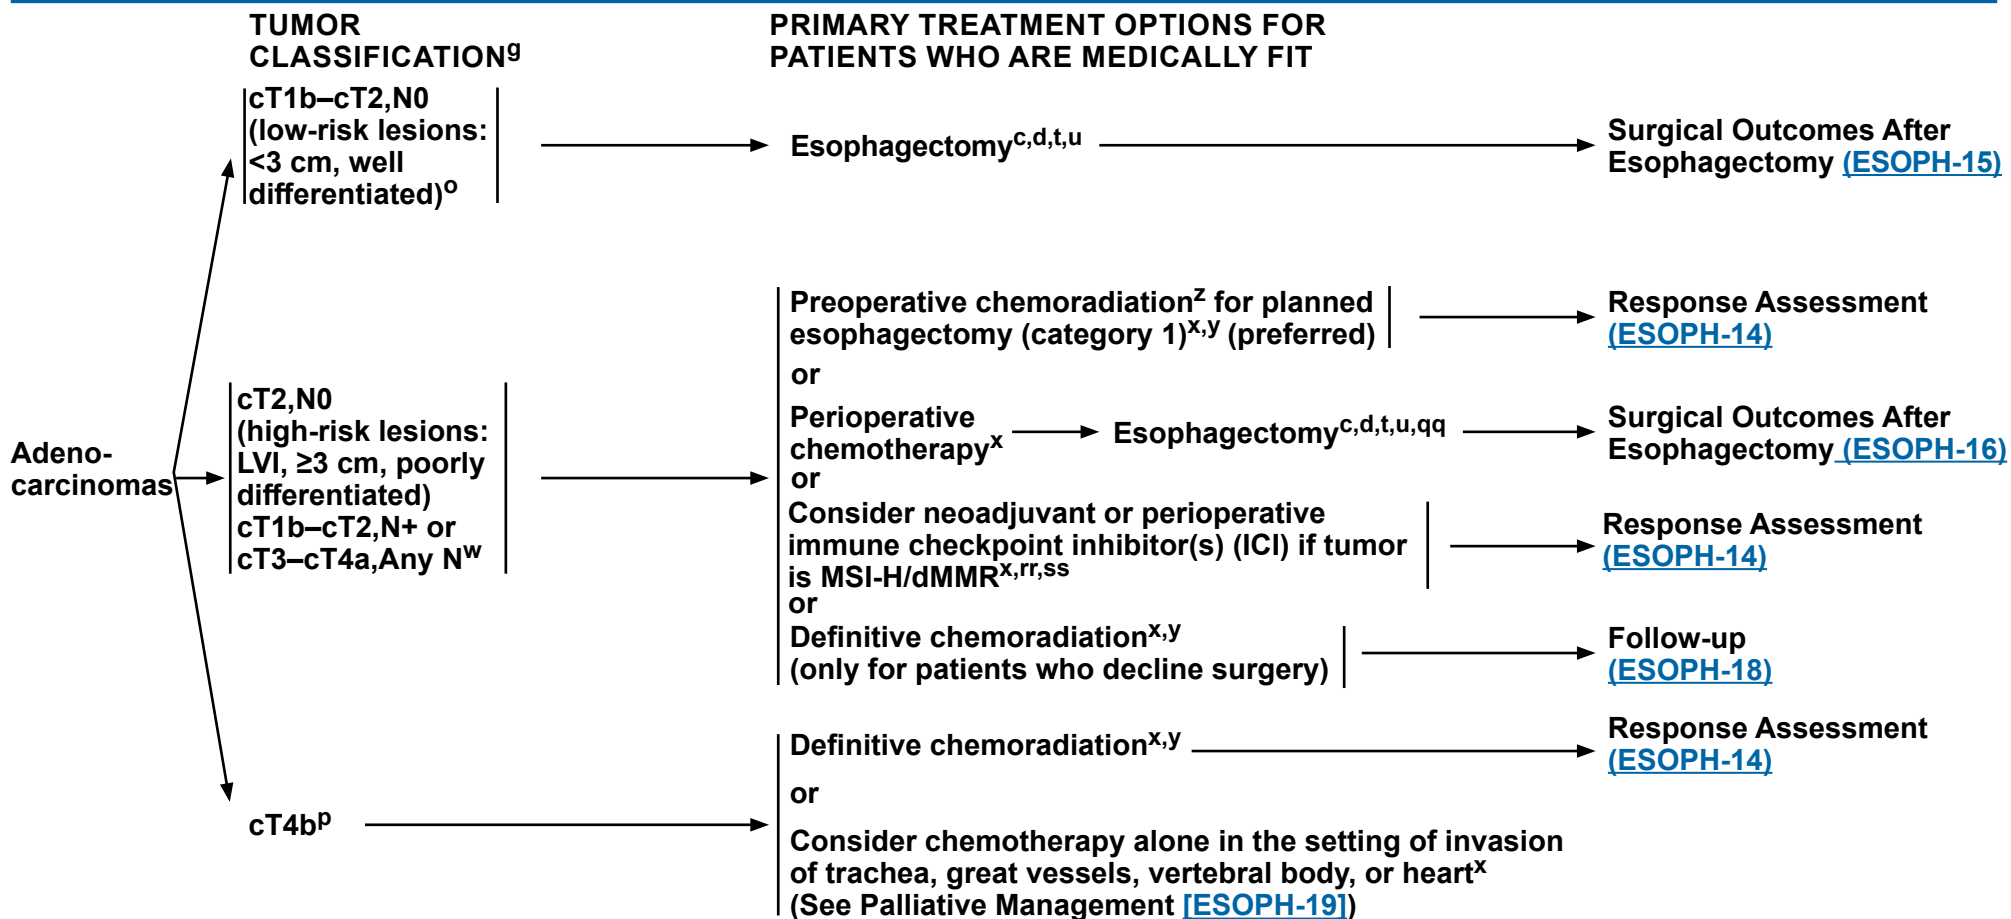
TUMOR CLASSIFICATION$^{g}$

PRIMARY TREATMENT OPTIONS FOR PATIENTS WHO ARE MEDICALLY FIT

Adenocarcinomas

cT1b–cT2,N0 (low-risk lesions: <3 cm, well differentiated)$^{o}$

Esophagectomy$^{c,d,t,u}$

Surgical Outcomes After Esophagectomy (ESOPH-15)

cT2,N0 (high-risk lesions: LVI, ≥3 cm, poorly differentiated) cT1b–cT2,N+ or cT3–cT4a,Any N$^{w}$

Preoperative chemoradiation$^{z}$ for planned esophagectomy (category 1)$^{x,y}$ (preferred)

Response Assessment (ESOPH-14)

or

Perioperative chemotherapy$^{x}$

Esophagectomy$^{c,d,t,u,qq}$

Surgical Outcomes After Esophagectomy (ESOPH-16)

or

Consider neoadjuvant or perioperative immune checkpoint inhibitor(s) (ICI) if tumor is MSI-H/dMMR$^{x,rr,ss}$

Response Assessment (ESOPH-14)

or

Definitive chemoradiation$^{x,y}$ (only for patients who decline surgery)

Follow-up (ESOPH-18)

cT4b$^{p}$

Definitive chemoradiation$^{x,y}$

Response Assessment (ESOPH-14)

or

Consider chemotherapy alone in the setting of invasion of trachea, great vessels, vertebral body, or heart$^{x}$ (See Palliative Management [ESOPH-19])